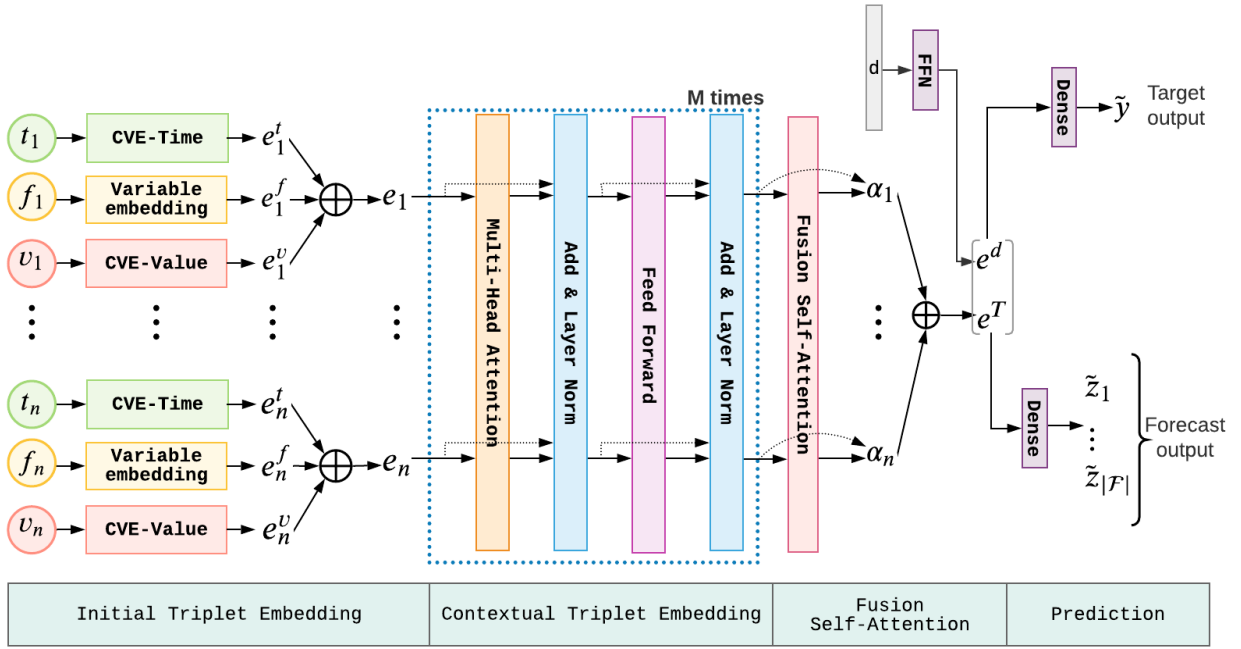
d

FFN

Dense

$\tilde{y}$

Target output

M times

$t_1$ CVE-Time $e_1^t$

$f_1$ Variable embedding $e_1^f$

$v_1$ CVE-Value $e_1^v$

$e_1$

Multi-Head Attention

Add & Layer Norm

Feed Forward

Add & Layer Norm

Fusion Self-Attention

$\alpha_1$

$e^d$

$e^T$

$t_n$ CVE-Time $e_n^t$

$f_n$ Variable embedding $e_n^f$

$v_n$ CVE-Value $e_n^v$

$e_n$

$\alpha_n$

Dense

$\tilde{z}_1$

$\tilde{z}_{|\mathcal{F}|}$

Forecast output

| Initial Triplet Embedding | Contextual Triplet Embedding | Fusion Self-Attention | Prediction |